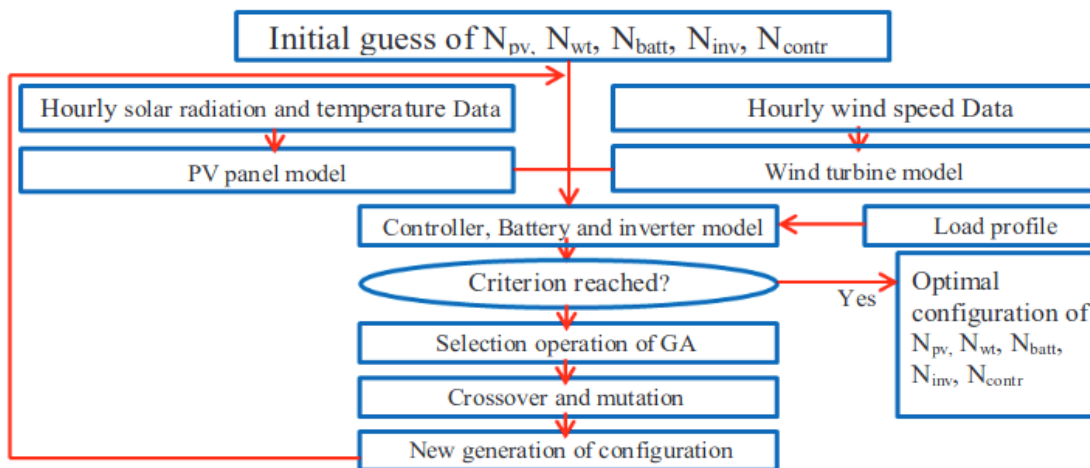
Initial guess of $N_{pv,}$ $N_{wt}$, $N_{batt}$, $N_{inv}$, $N_{contr}$

Hourly solar radiation and temperature Data

Hourly wind speed Data

PV panel model

Wind turbine model

Controller, Battery and inverter model

Load profile

Criterion reached?

Yes

Optimal configuration of $N_{pv}$, $N_{wt}$, $N_{batt}$, $N_{inv}$, $N_{contr}$

Selection operation of GA

Crossover and mutation

New generation of configuration